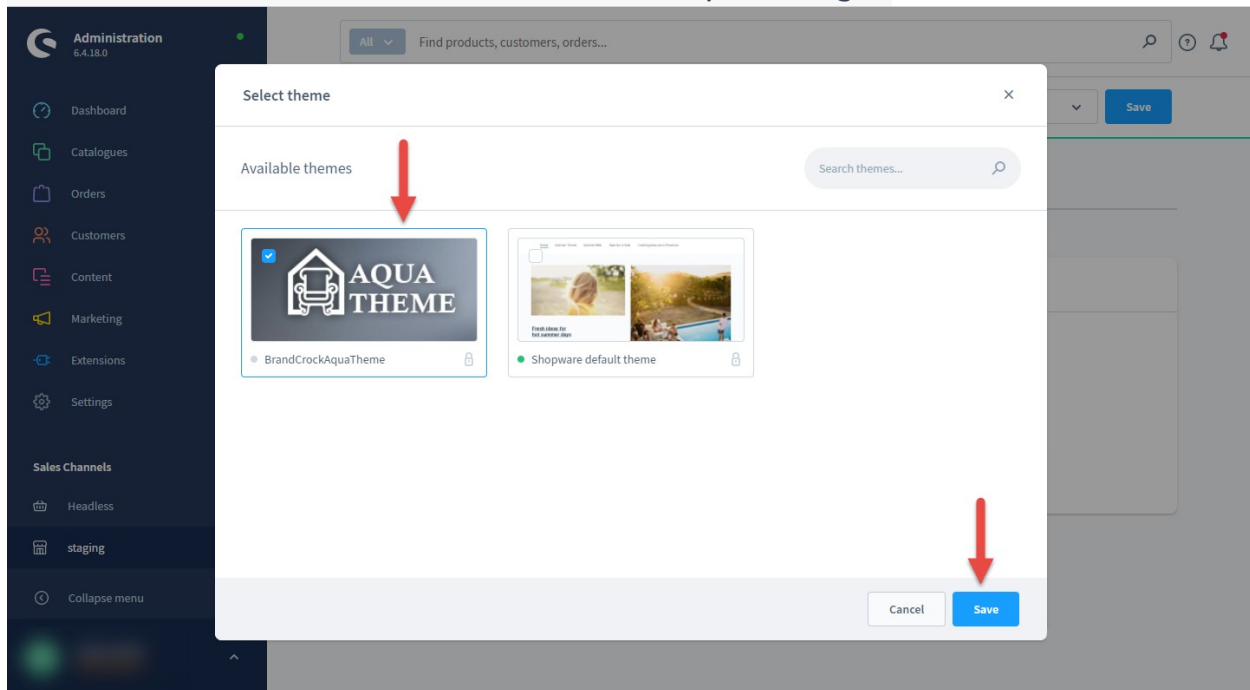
Administration
6.4.18.0

All

Find products, customers, orders...

Save

Dashboard
Catalogues
Orders
Customers
Content
Marketing
Extensions
Settings

Sales Channels
Headless
staging
Collapse menu

Select theme

Available themes

Search themes...

AQUA THEME

BrandCrockAquaTheme

Fresh ideas for hot summer days

Shopware default theme

Cancel
Save